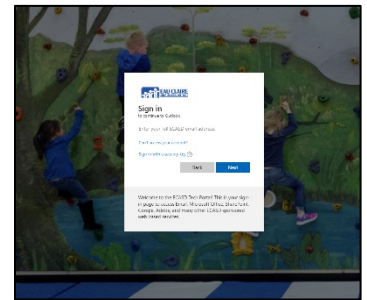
EAU CLAIRE

Sign in

to continue to Outlook

Enter your ECASD email address

Can't access your account?

Sign-in with a security key

Back

Next

Welcome to the ECASD Sign-In Portal! This is your sign-in page to access Email, Microsoft Office, Skyward, Google, Adobe, and many other ECASD sponsored web based services.